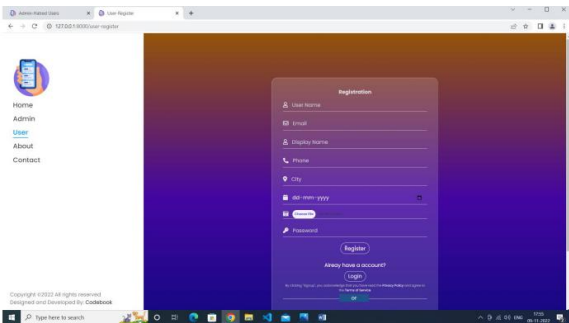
Admin Rated Users × User Register × +

127.0.0.1:8000/user-register

Home
Admin
User
About
Contact

Copyright ©2022 All rights reserved
Designed and Developed By: Codebook

Registration

User Name

Email

Display Name

Phone

City

dd-mm-yyyy

Choose File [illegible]

Password

Register

Already have a account?

Login

By clicking "Signup" you acknowledge that you have read the Privacy Policy and agree to the Terms of Service.

OR

Type here to search

ENG 17:55 05-11-2022